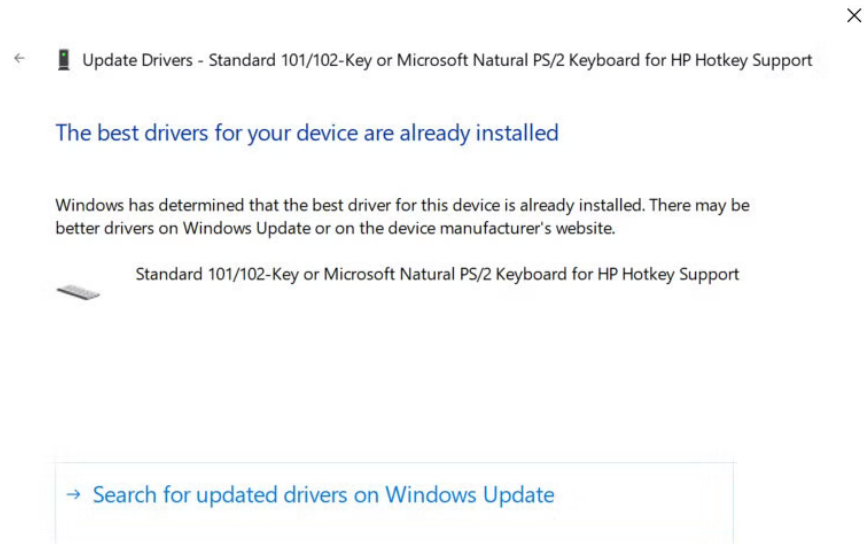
×

←  Update Drivers - Standard 101/102-Key or Microsoft Natural PS/2 Keyboard for HP Hotkey Support

The best drivers for your device are already installed

Windows has determined that the best driver for this device is already installed. There may be better drivers on Windows Update or on the device manufacturer's website.

Standard 101/102-Key or Microsoft Natural PS/2 Keyboard for HP Hotkey Support

→ Search for updated drivers on Windows Update